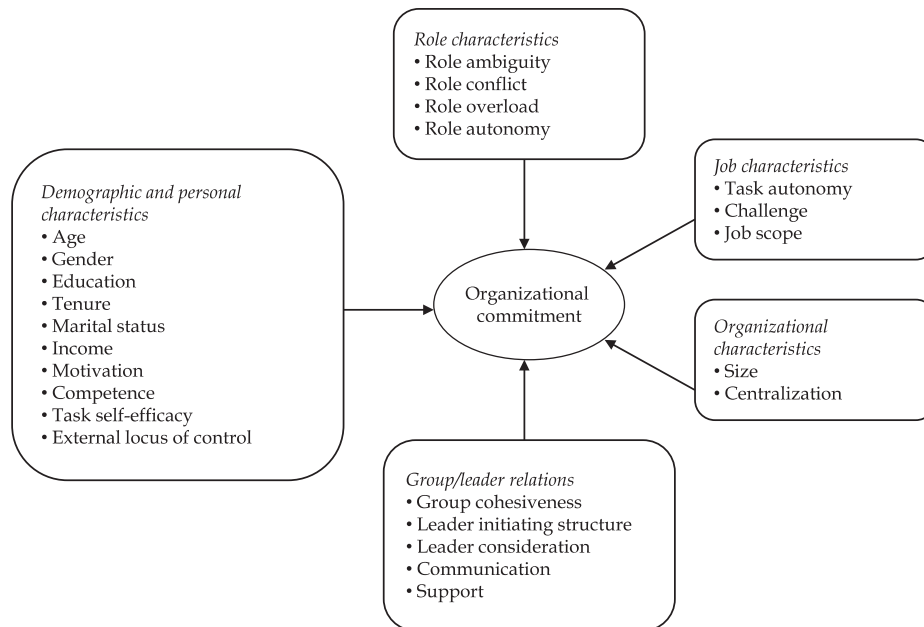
*Role characteristics*
• Role ambiguity
• Role conflict
• Role overload
• Role autonomy

*Demographic and personal characteristics*
• Age
• Gender
• Education
• Tenure
• Marital status
• Income
• Motivation
• Competence
• Task self-efficacy
• External locus of control

*Job characteristics*
• Task autonomy
• Challenge
• Job scope

Organizational commitment

*Organizational characteristics*
• Size
• Centralization

*Group/leader relations*
• Group cohesiveness
• Leader initiating structure
• Leader consideration
• Communication
• Support